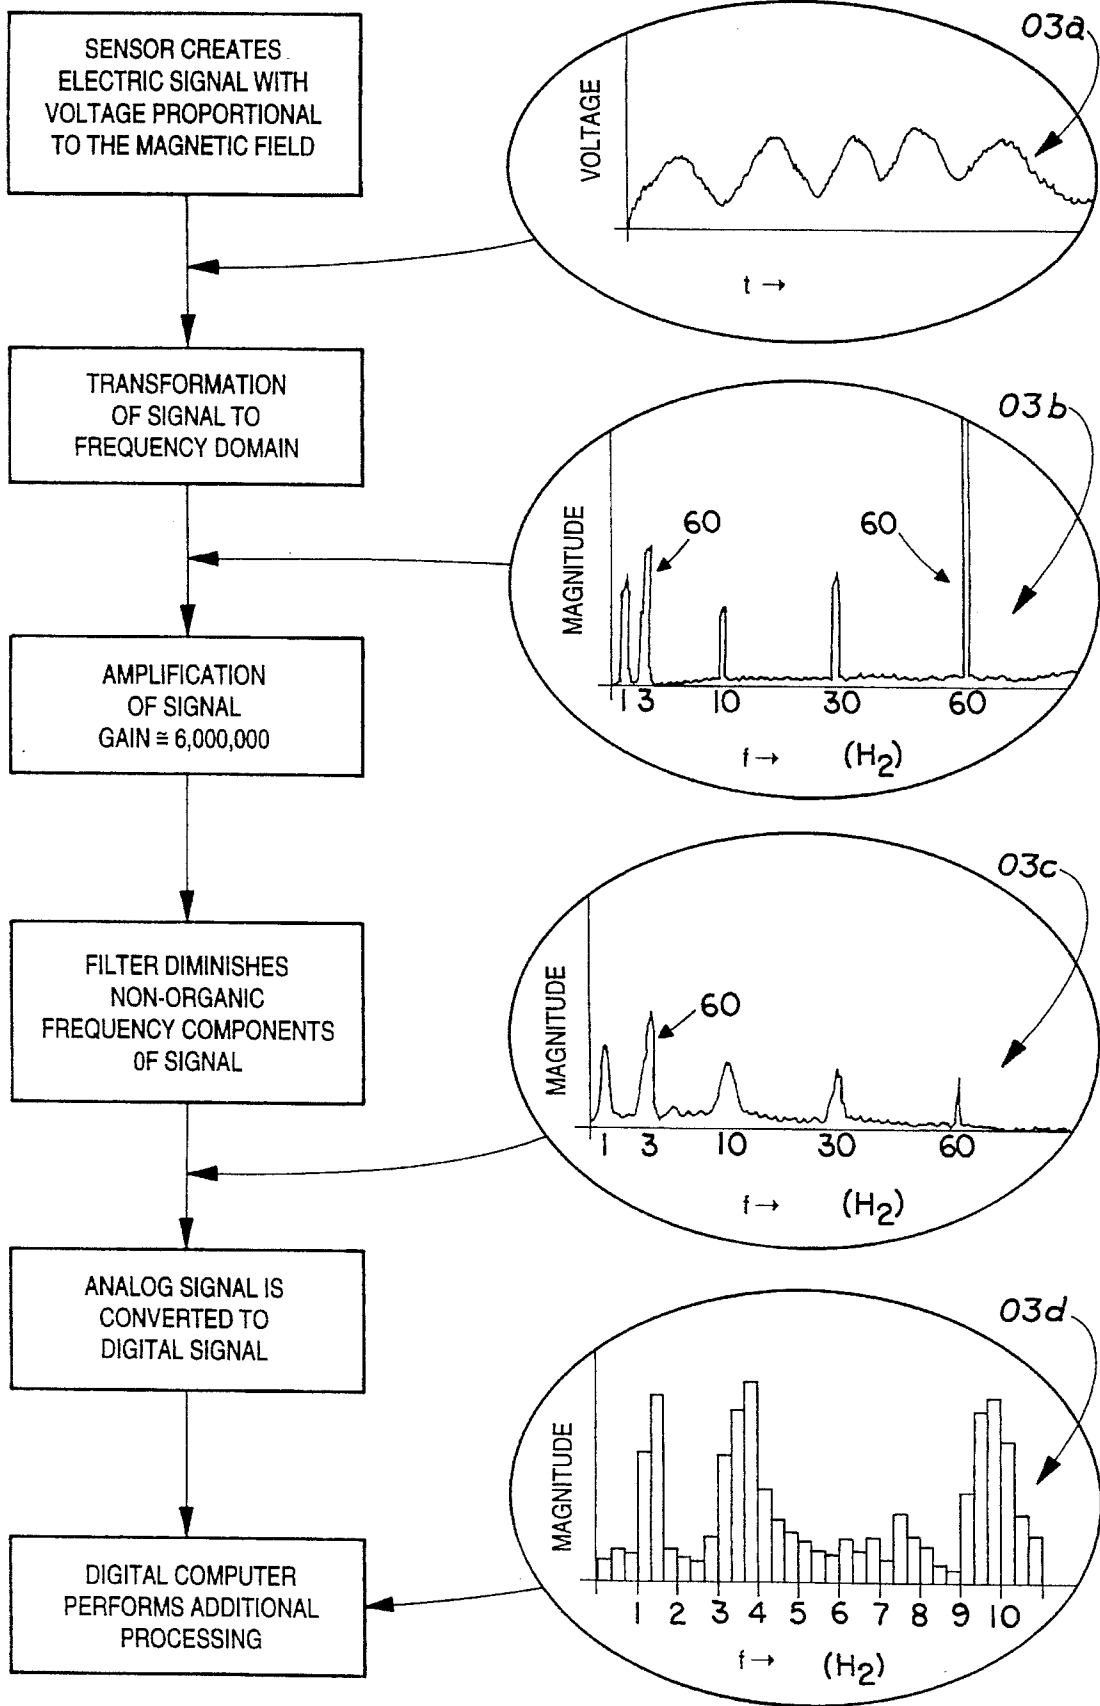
SENSOR CREATES ELECTRIC SIGNAL WITH VOLTAGE PROPORTIONAL TO THE MAGNETIC FIELD

03a

VOLTAGE

t →

TRANSFORMATION OF SIGNAL TO FREQUENCY DOMAIN

03b

MAGNITUDE

60

60

1 3 10 30 60

f → $(H_2)$

AMPLIFICATION OF SIGNAL GAIN ≅ 6,000,000

FILTER DIMINISHES NON-ORGANIC FREQUENCY COMPONENTS OF SIGNAL

03c

MAGNITUDE

60

1 3 10 30 60

f → $(H_2)$

ANALOG SIGNAL IS CONVERTED TO DIGITAL SIGNAL

03d

MAGNITUDE

1 2 3 4 5 6 7 8 9 10

f → $(H_2)$

DIGITAL COMPUTER PERFORMS ADDITIONAL PROCESSING